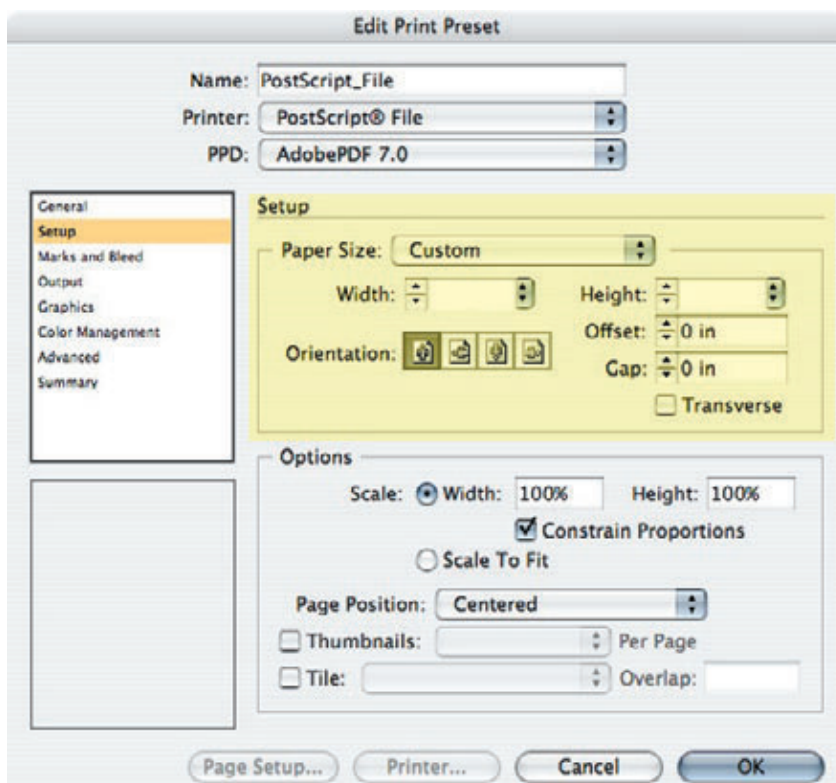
Edit Print Preset

Name: PostScript_File
Printer: PostScript® File
PPD: AdobePDF 7.0

General
Setup
Marks and Bleed
Output
Graphics
Color Management
Advanced
Summary

Setup

Paper Size: Custom
Width:
Height:
Offset: 0 in
Orientation:
Gap: 0 in
Transverse

Options
Scale: Width: 100% Height: 100%
Constrain Proportions
Scale To Fit
Page Position: Centered
Thumbnails: Per Page
Tile: Overlap:

Page Setup... Printer... Cancel OK